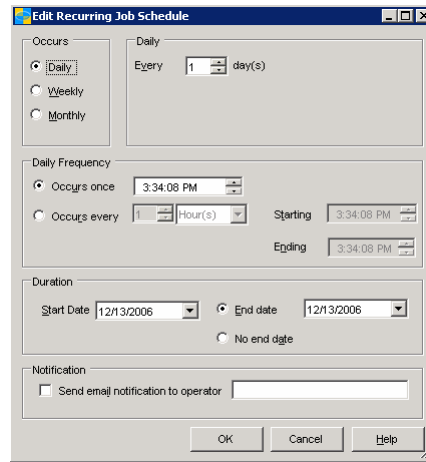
Edit Recurring Job Schedule

Occurs
Daily
Weekly
Monthly

Daily
Every 1 day(s)

Daily Frequency
Occurs once 3:34:08 PM
Occurs every 1 Hour(s)
Starting 3:34:08 PM
Ending 3:34:08 PM

Duration
Start Date 12/13/2006
End date 12/13/2006
No end date

Notification
Send email notification to operator

OK
Cancel
Help